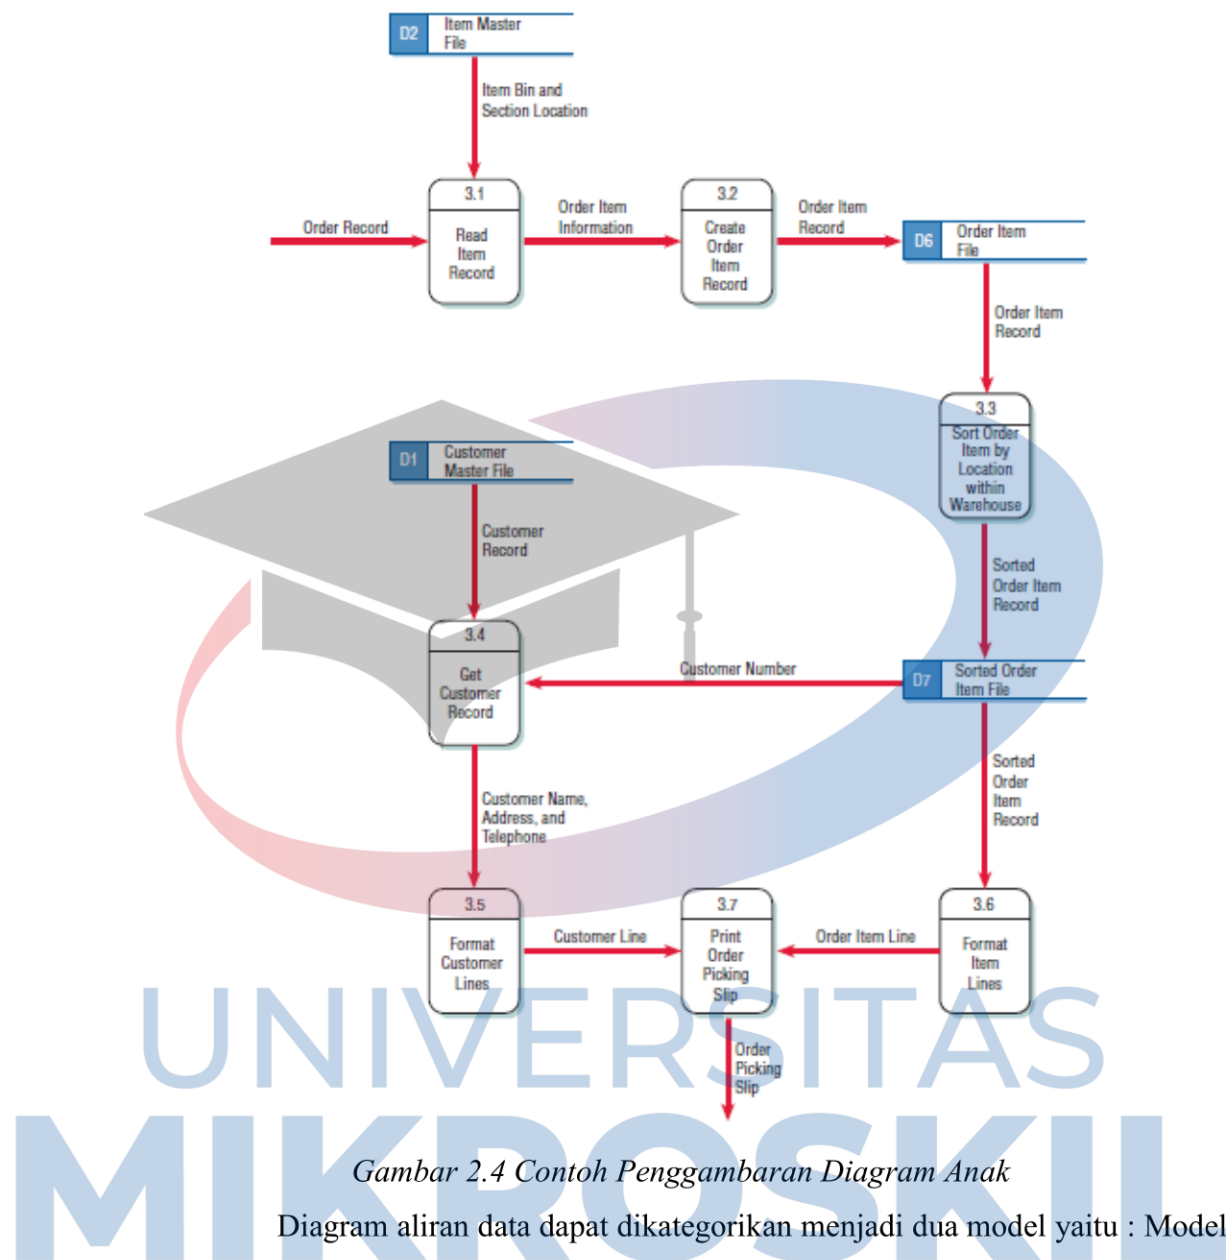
D2 Item Master File

Item Bin and Section Location

Order Record

3.1 Read Item Record

Order Item Information

3.2 Create Order Item Record

Order Item Record

D6 Order Item File

Order Item Record

3.3 Sort Order Item by Location within Warehouse

D1 Customer Master File

Customer Record

Sorted Order Item Record

3.4 Get Customer Record

Customer Number

D7 Sorted Order Item File

Customer Name, Address, and Telephone

Sorted Order Item Record

3.5 Format Customer Lines

Customer Line

3.7 Print Order Picking Slip

Order Item Line

3.6 Format Item Lines

Order Picking Slip

UNIVERSITAS MIKROSKIL

Gambar 2.4 Contoh Penggambaran Diagram Anak

Diagram aliran data dapat dikategorikan menjadi dua model yaitu : Model